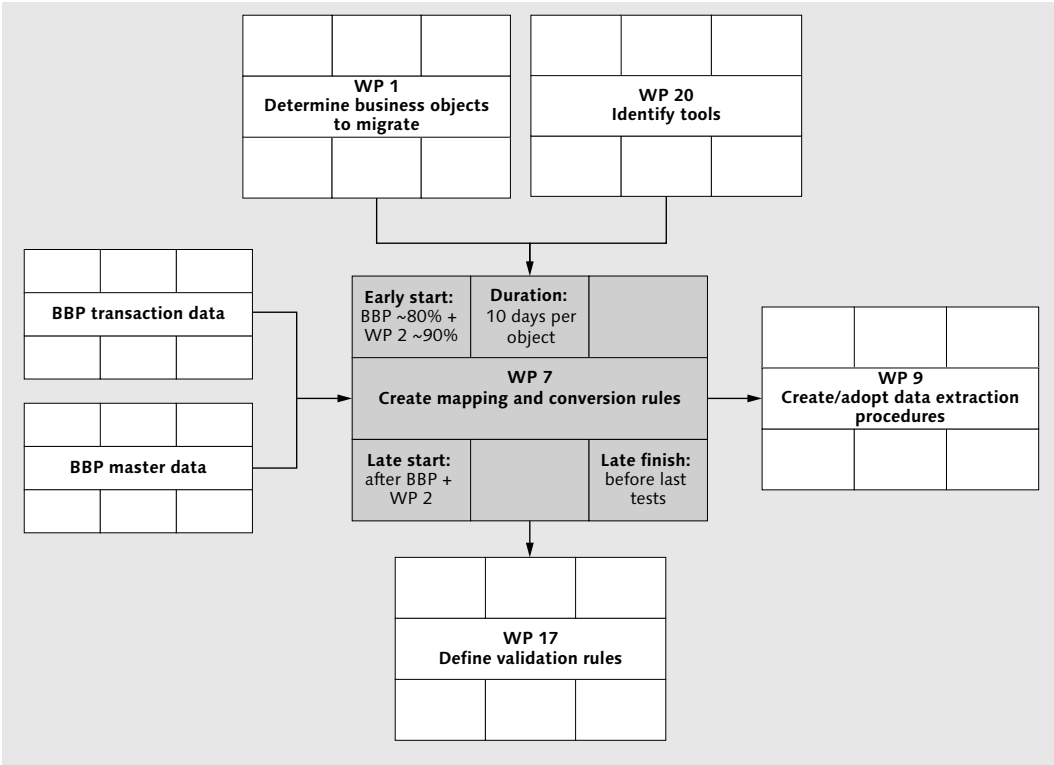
WP 1
Determine business objects to migrate

WP 20
Identify tools

BBP transaction data

BBP master data

Early start:
BBP ~80% + WP 2 ~90%

Duration:
10 days per object

WP 7
Create mapping and conversion rules

Late start:
after BBP + WP 2

Late finish:
before last tests

WP 9
Create/adopt data extraction procedures

WP 17
Define validation rules